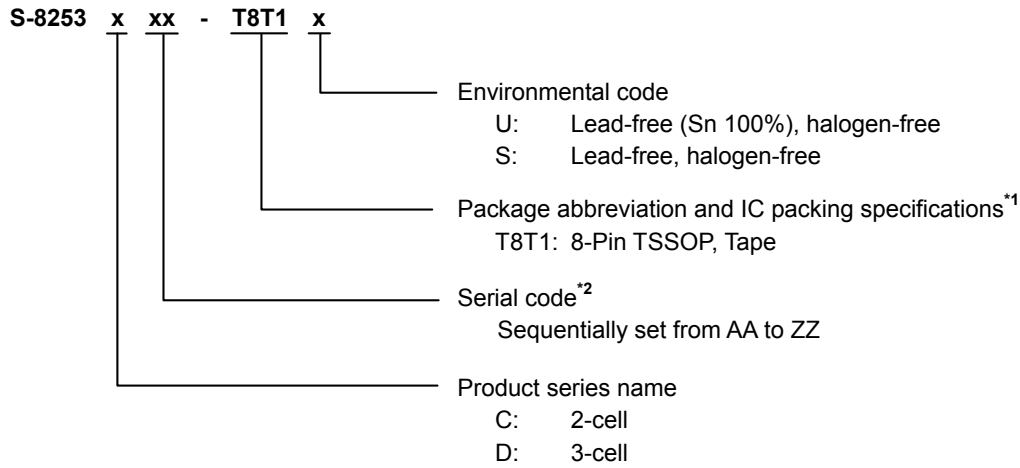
S-8253 x xx - T8T1 x

Environmental code
U: Lead-free (Sn 100%), halogen-free
S: Lead-free, halogen-free

Package abbreviation and IC packing specifications$^{*1}$
T8T1: 8-Pin TSSOP, Tape

Serial code$^{*2}$
Sequentially set from AA to ZZ

Product series name
C: 2-cell
D: 3-cell